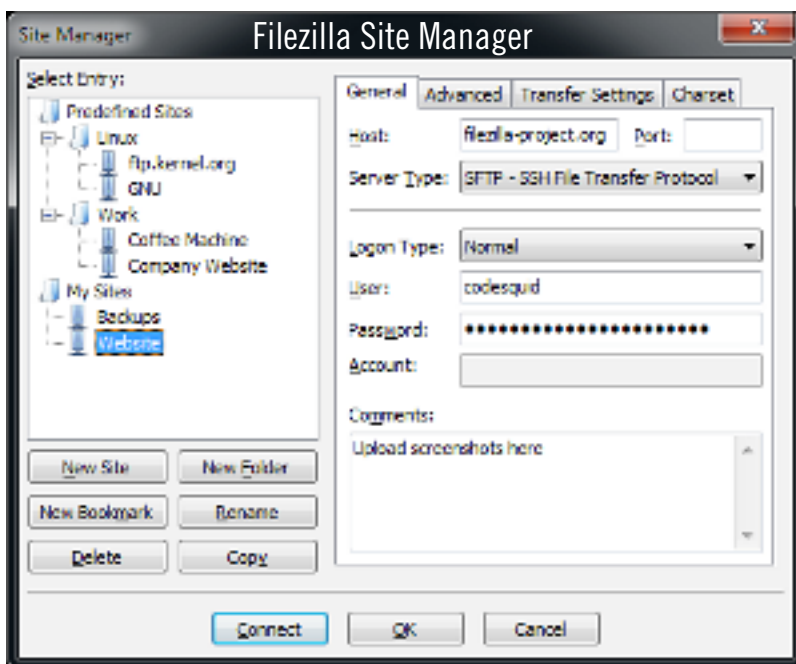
Site Manager

Filezilla Site Manager

Select Entry:

Predefined Sites

Linux

ftp.kernel.org

GNU

Work

Coffee Machine

Company Website

My Sites

Backups

Website

General | Advanced | Transfer Settings | Charset

Host: filezilla-project.org Port:

Server Type: SFTP - SSH File Transfer Protocol

Logon Type: Normal

User: codesquid

Password: ••••••••••••••••••••••

Account:

Comments:

Upload screenshots here

New Site | New Folder

New Bookmark | Rename

Delete | Copy

Connect | OK | Cancel